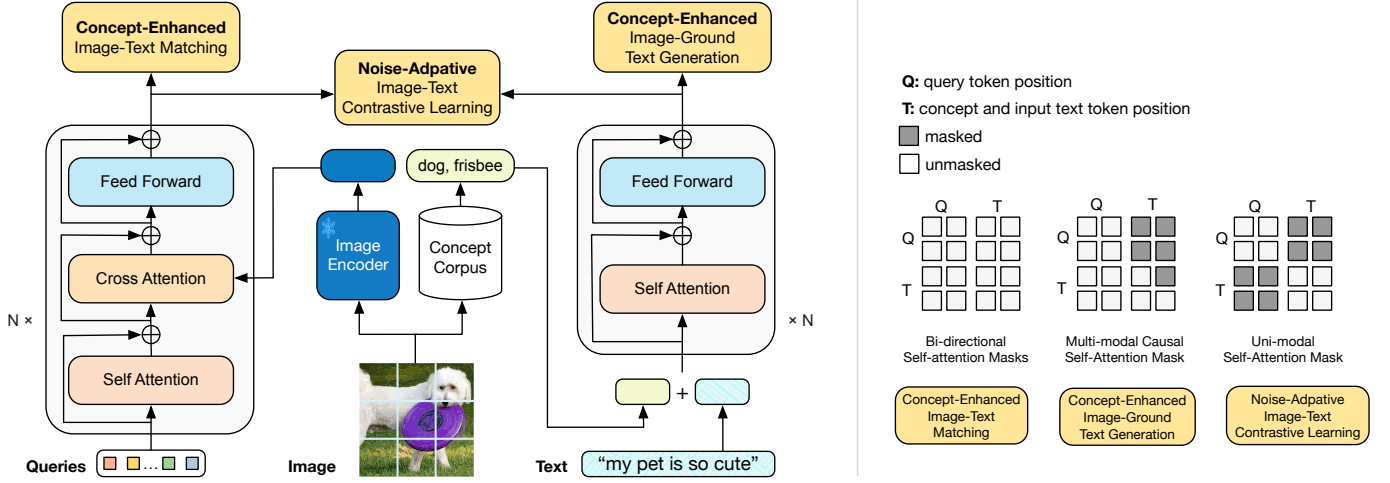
**Concept-Enhanced** Image-Text Matching

**Noise-Adpative** Image-Text Contrastive Learning

**Concept-Enhanced** Image-Ground Text Generation

Feed Forward

Cross Attention

Self Attention

N ×

Image Encoder

Concept Corpus

dog, frisbee

Feed Forward

Self Attention

× N

+

**Queries** …

**Image**

**Text** "my pet is so cute"

**Q:** query token position

**T:** concept and input text token position

masked

unmasked

Q T
Q
T

Bi-directional Self-attention Masks

Q T
Q
T

Multi-modal Causal Self-Attention Mask

Q T
Q
T

Uni-modal Self-Attention Mask

Concept-Enhanced Image-Text Matching

Concept-Enhanced Image-Ground Text Generation

Noise-Adpative Image-Text Contrastive Learning